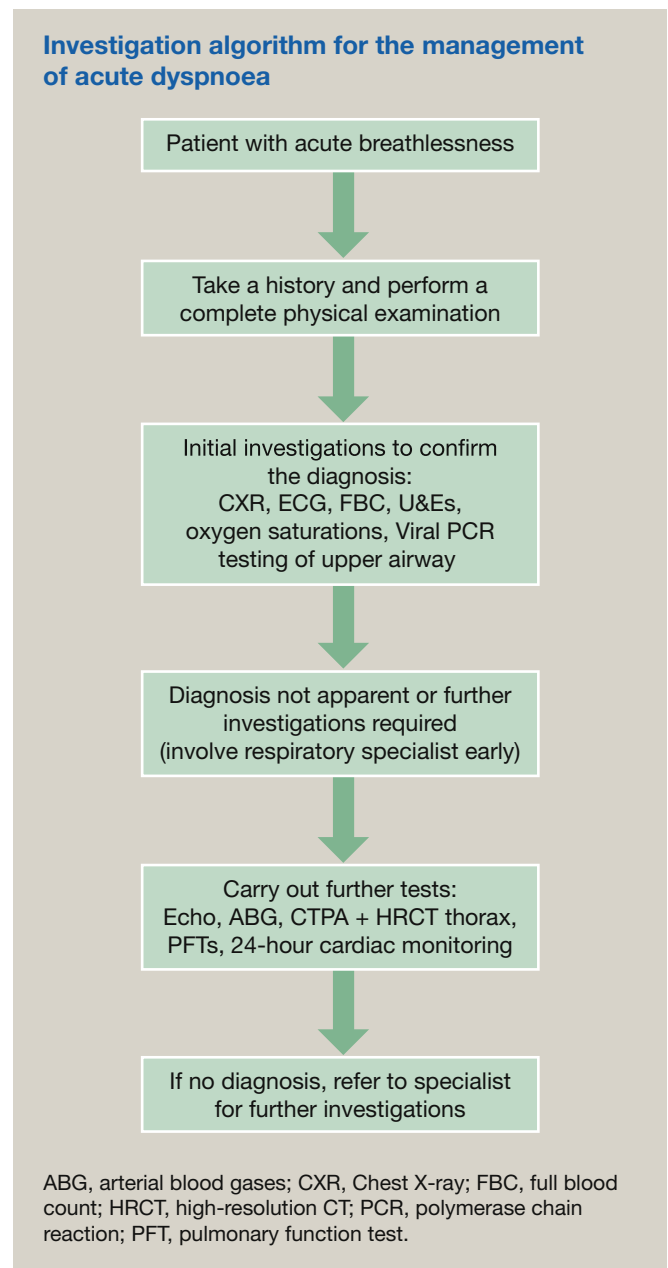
Investigation algorithm for the management of acute dyspnoea

Patient with acute breathlessness

Take a history and perform a complete physical examination

Initial investigations to confirm the diagnosis:
CXR, ECG, FBC, U&Es, oxygen saturations, Viral PCR testing of upper airway

Diagnosis not apparent or further investigations required (involve respiratory specialist early)

Carry out further tests:
Echo, ABG, CTPA + HRCT thorax, PFTs, 24-hour cardiac monitoring

If no diagnosis, refer to specialist for further investigations

ABG, arterial blood gases; CXR, Chest X-ray; FBC, full blood count; HRCT, high-resolution CT; PCR, polymerase chain reaction; PFT, pulmonary function test.